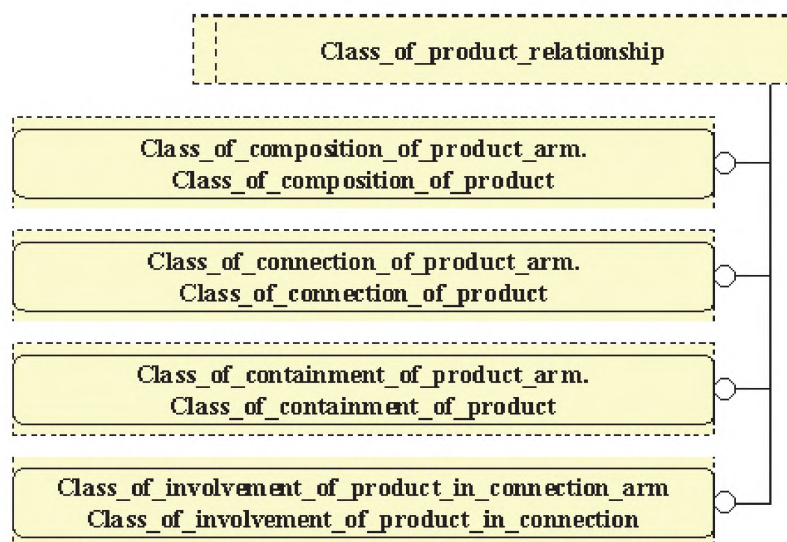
Class_of_product_relationship

Class_of_composition_of_product_arm.
Class_of_composition_of_product

Class_of_connection_of_product_arm.
Class_of_connection_of_product

Class_of_containment_of_product_arm.
Class_of_containment_of_product

Class_of_involvement_of_product_in_connection_arm
Class_of_involvement_of_product_in_connection